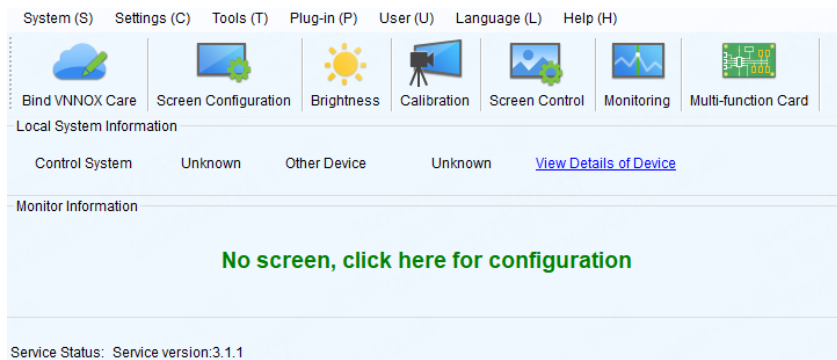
System (S) Settings (C) Tools (T) Plug-in (P) User (U) Language (L) Help (H)

Bind VNNOX Care | Screen Configuration | Brightness | Calibration | Screen Control | Monitoring | Multi-function Card

Local System Information

Control System Unknown Other Device Unknown View Details of Device

Monitor Information

No screen, click here for configuration

Service Status: Service version:3.1.1